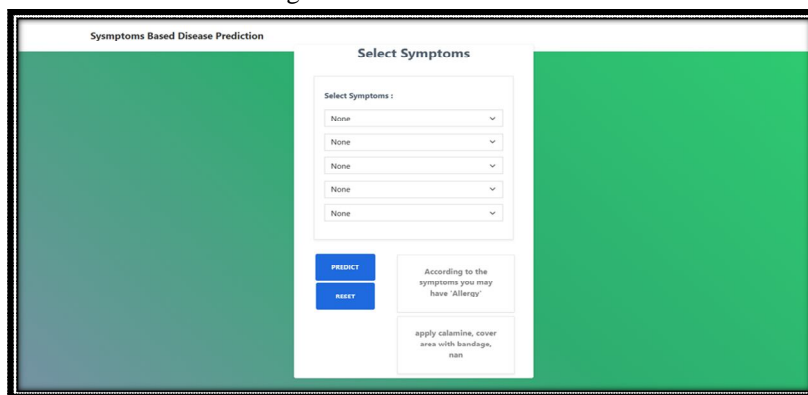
Sysmptoms Based Disease Prediction

Select Symptoms

Select Symptoms :

None

None

None

None

None

PREDICT

RESET

According to the symptoms you may have 'Allergy'

apply calamine, cover area with bandage, nan